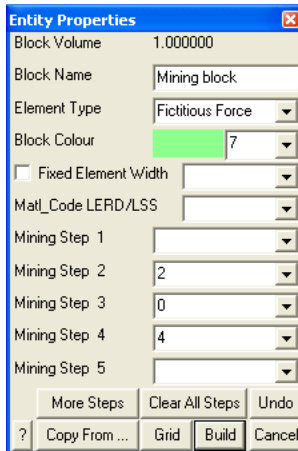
Entity Properties

Block Volume 1.000000

Block Name Mining block

Element Type Fictitious Force

Block Colour 7

Fixed Element Width

Matl_Code LERD/LSS

Mining Step 1

Mining Step 2 2

Mining Step 3 0

Mining Step 4 4

Mining Step 5

More Steps | Clear All Steps | Undo

? | Copy From ... | Grid | Build | Cancel